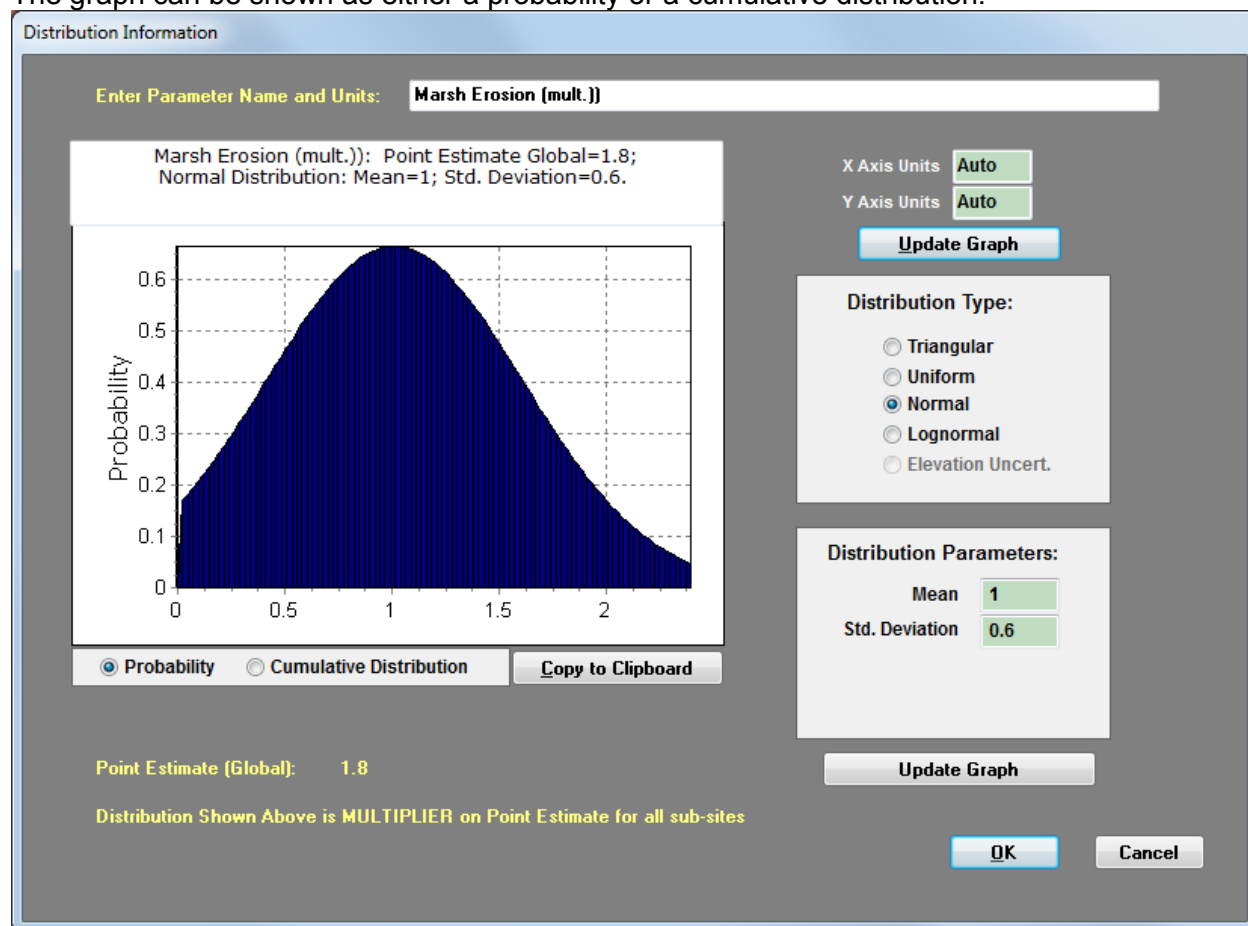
The graph can be shown as either a probability or a cumulative distribution.

Distribution Information

Enter Parameter Name and Units: Marsh Erosion (mult.))

Marsh Erosion (mult.)): Point Estimate Global=1.8;
Normal Distribution: Mean=1; Std. Deviation=0.6.

Probability

0.6
0.5
0.4
0.3
0.2
0.1
0

0 0.5 1 1.5 2

Probability Cumulative Distribution Copy to Clipboard

X Axis Units Auto
Y Axis Units Auto

Update Graph

Distribution Type:
Triangular
Uniform
Normal
Lognormal
Elevation Uncert.

Distribution Parameters:
Mean 1
Std. Deviation 0.6

Update Graph

Point Estimate (Global): 1.8

Distribution Shown Above is MULTIPLIER on Point Estimate for all sub-sites

OK Cancel